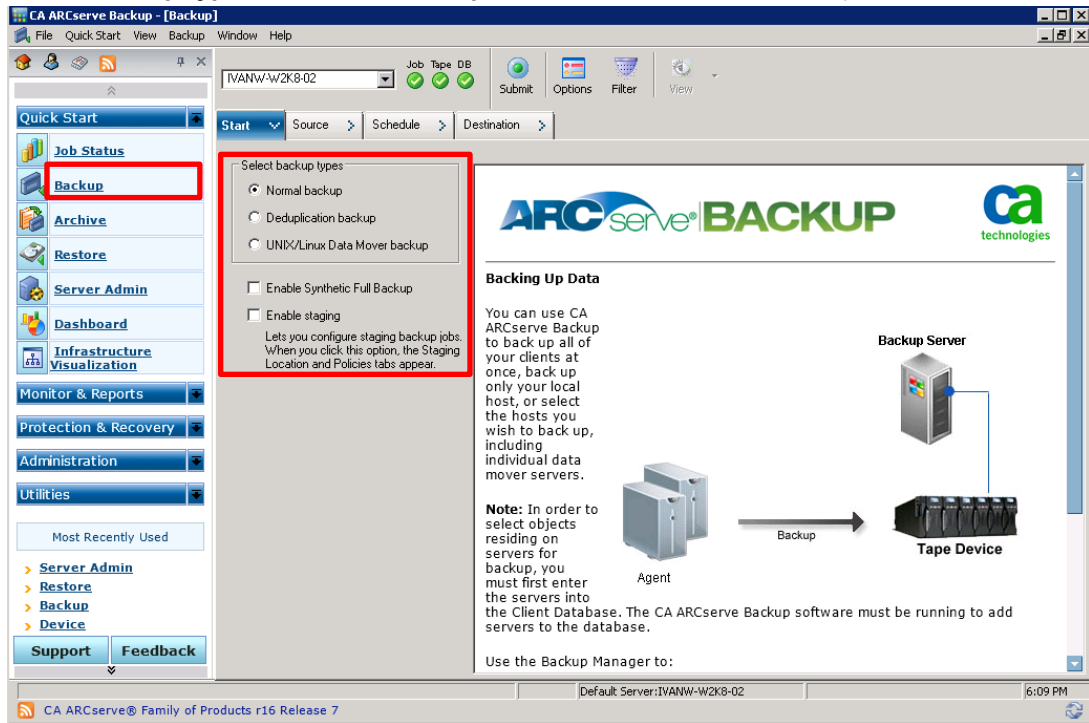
CA ARCserve Backup - [Backup]
File Quick Start View Backup Window Help

IVANW-W2K8-02
Job Tape DB
Submit Options Filter View

Quick Start
Job Status
Backup
Archive
Restore
Server Admin
Dashboard
Infrastructure Visualization
Monitor & Reports
Protection & Recovery
Administration
Utilities
Most Recently Used
Server Admin
Restore
Backup
Device
Support Feedback

Start Source Schedule Destination

Select backup types
Normal backup
Deduplication backup
UNIX/Linux Data Mover backup
Enable Synthetic Full Backup
Enable staging
Lets you configure staging backup jobs. When you click this option, the Staging Location and Policies tabs appear.

ARCserve® BACKUP
ca technologies

Backing Up Data

You can use CA ARCserve Backup to back up all of your clients at once, back up only your local host, or select the hosts you wish to back up, including individual data mover servers.

Backup Server
Agent
Backup
Tape Device

Note: In order to select objects residing on servers for backup, you must first enter the servers into the Client Database. The CA ARCserve Backup software must be running to add servers to the database.

Use the Backup Manager to:

Default Server:IVANW-W2K8-02
6:09 PM
CA ARCserve® Family of Products r16 Release 7